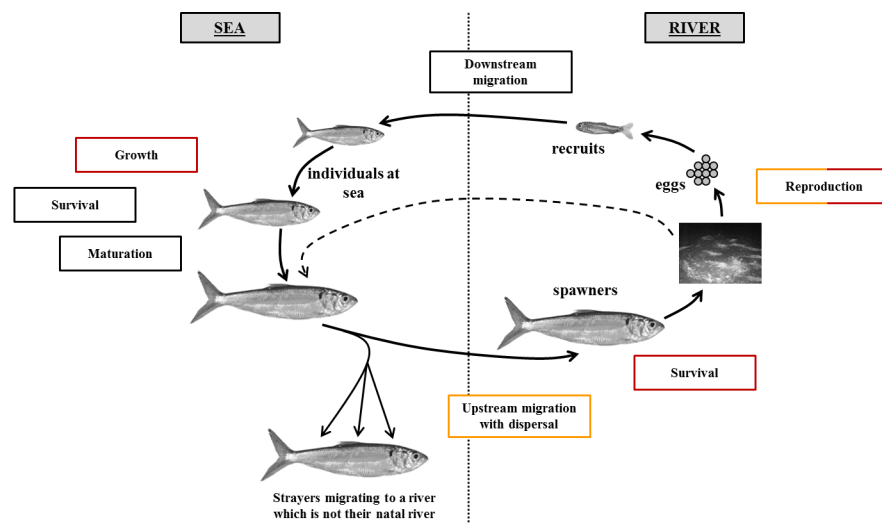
SEA

RIVER

Downstream migration

recruits

individuals at sea

Growth

Survival

Maturation

eggs

Reproduction

spawners

Survival

Upstream migration with dispersal

Strayers migrating to a river which is not their natal river